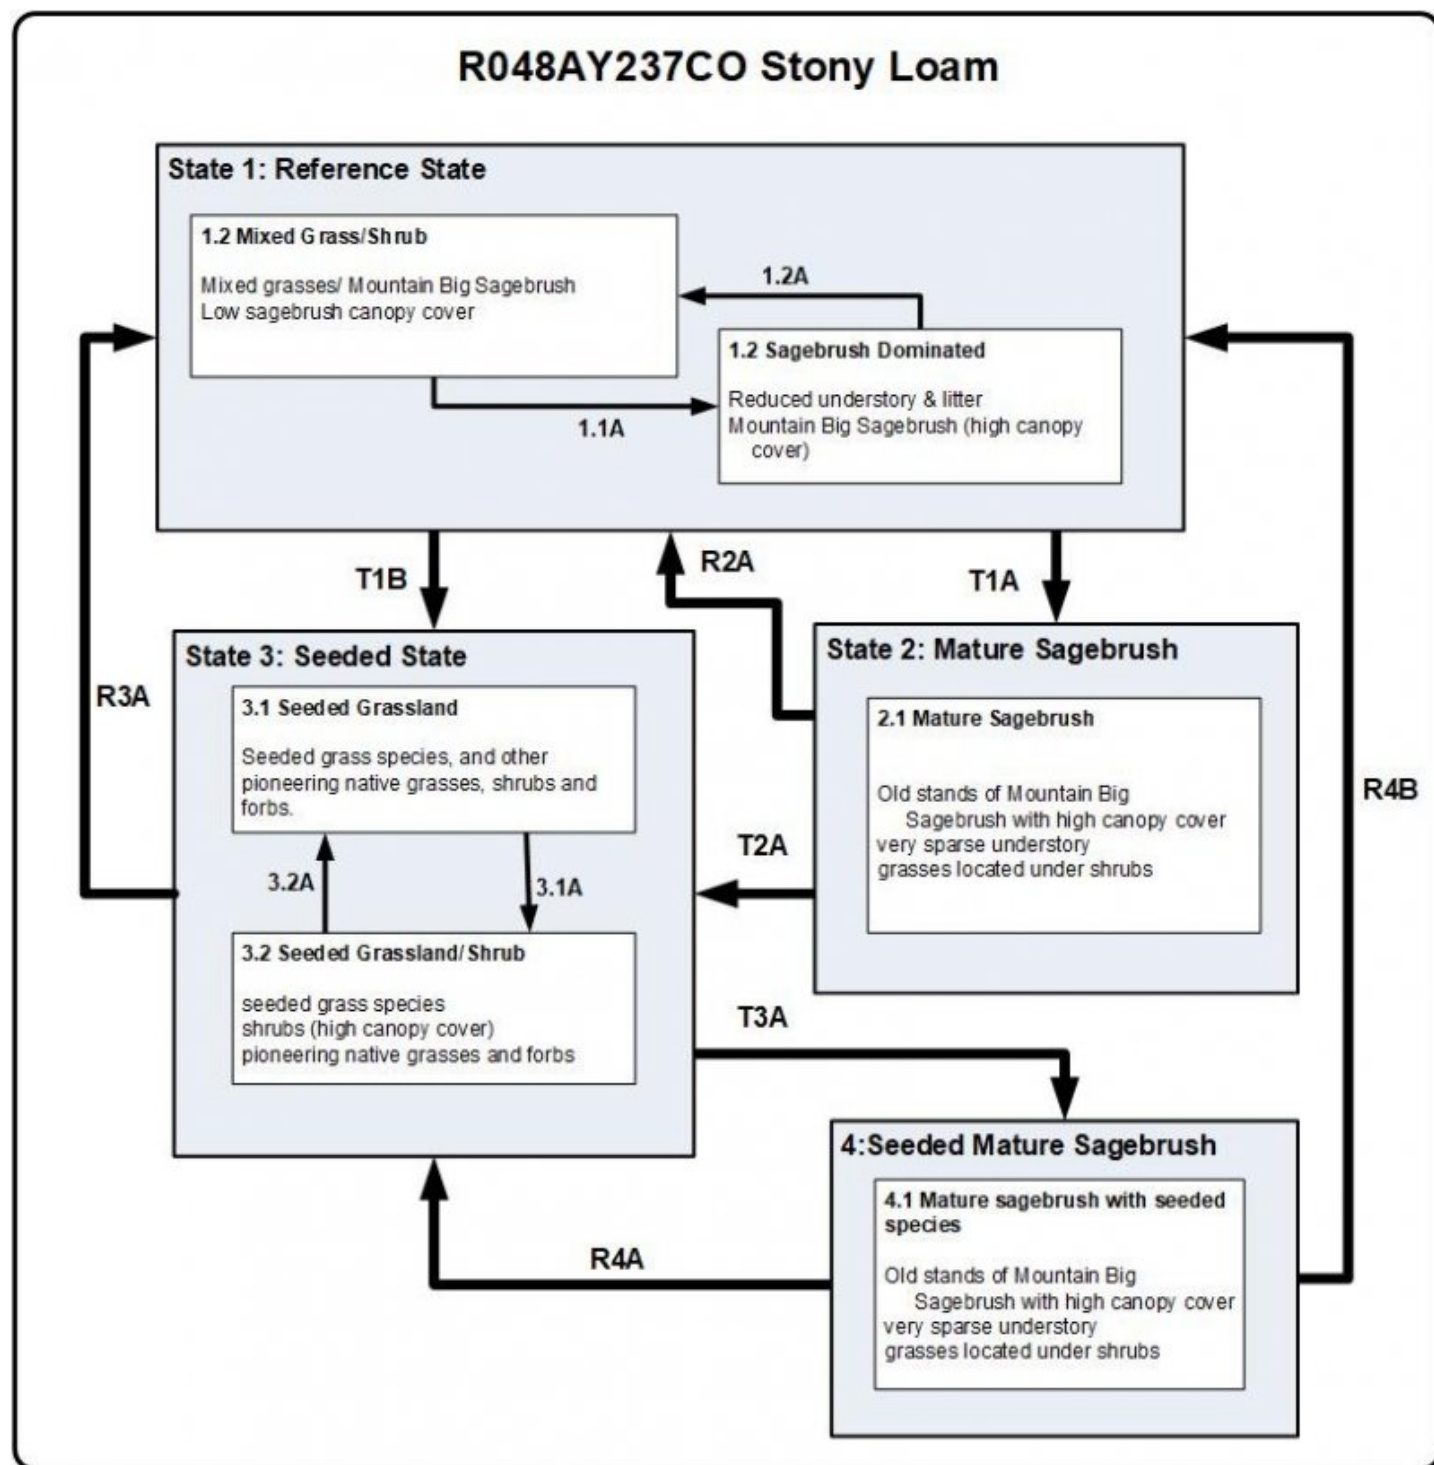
R048AY237CO Stony Loam

State 1: Reference State

1.2 Mixed Grass/Shrub

Mixed grasses/ Mountain Big Sagebrush
Low sagebrush canopy cover

1.2A

1.2 Sagebrush Dominated

Reduced understory & litter
Mountain Big Sagebrush (high canopy cover)

1.1A

T1B

R2A

T1A

R3A

State 3: Seeded State

3.1 Seeded Grassland

Seeded grass species, and other pioneering native grasses, shrubs and forbs.

3.2A

3.1A

3.2 Seeded Grassland/Shrub

seeded grass species
shrubs (high canopy cover)
pioneering native grasses and forbs

State 2: Mature Sagebrush

2.1 Mature Sagebrush

Old stands of Mountain Big Sagebrush with high canopy cover
very sparse understory
grasses located under shrubs

T2A

R4B

T3A

4:Seeded Mature Sagebrush

4.1 Mature sagebrush with seeded species

Old stands of Mountain Big Sagebrush with high canopy cover
very sparse understory
grasses located under shrubs

R4A